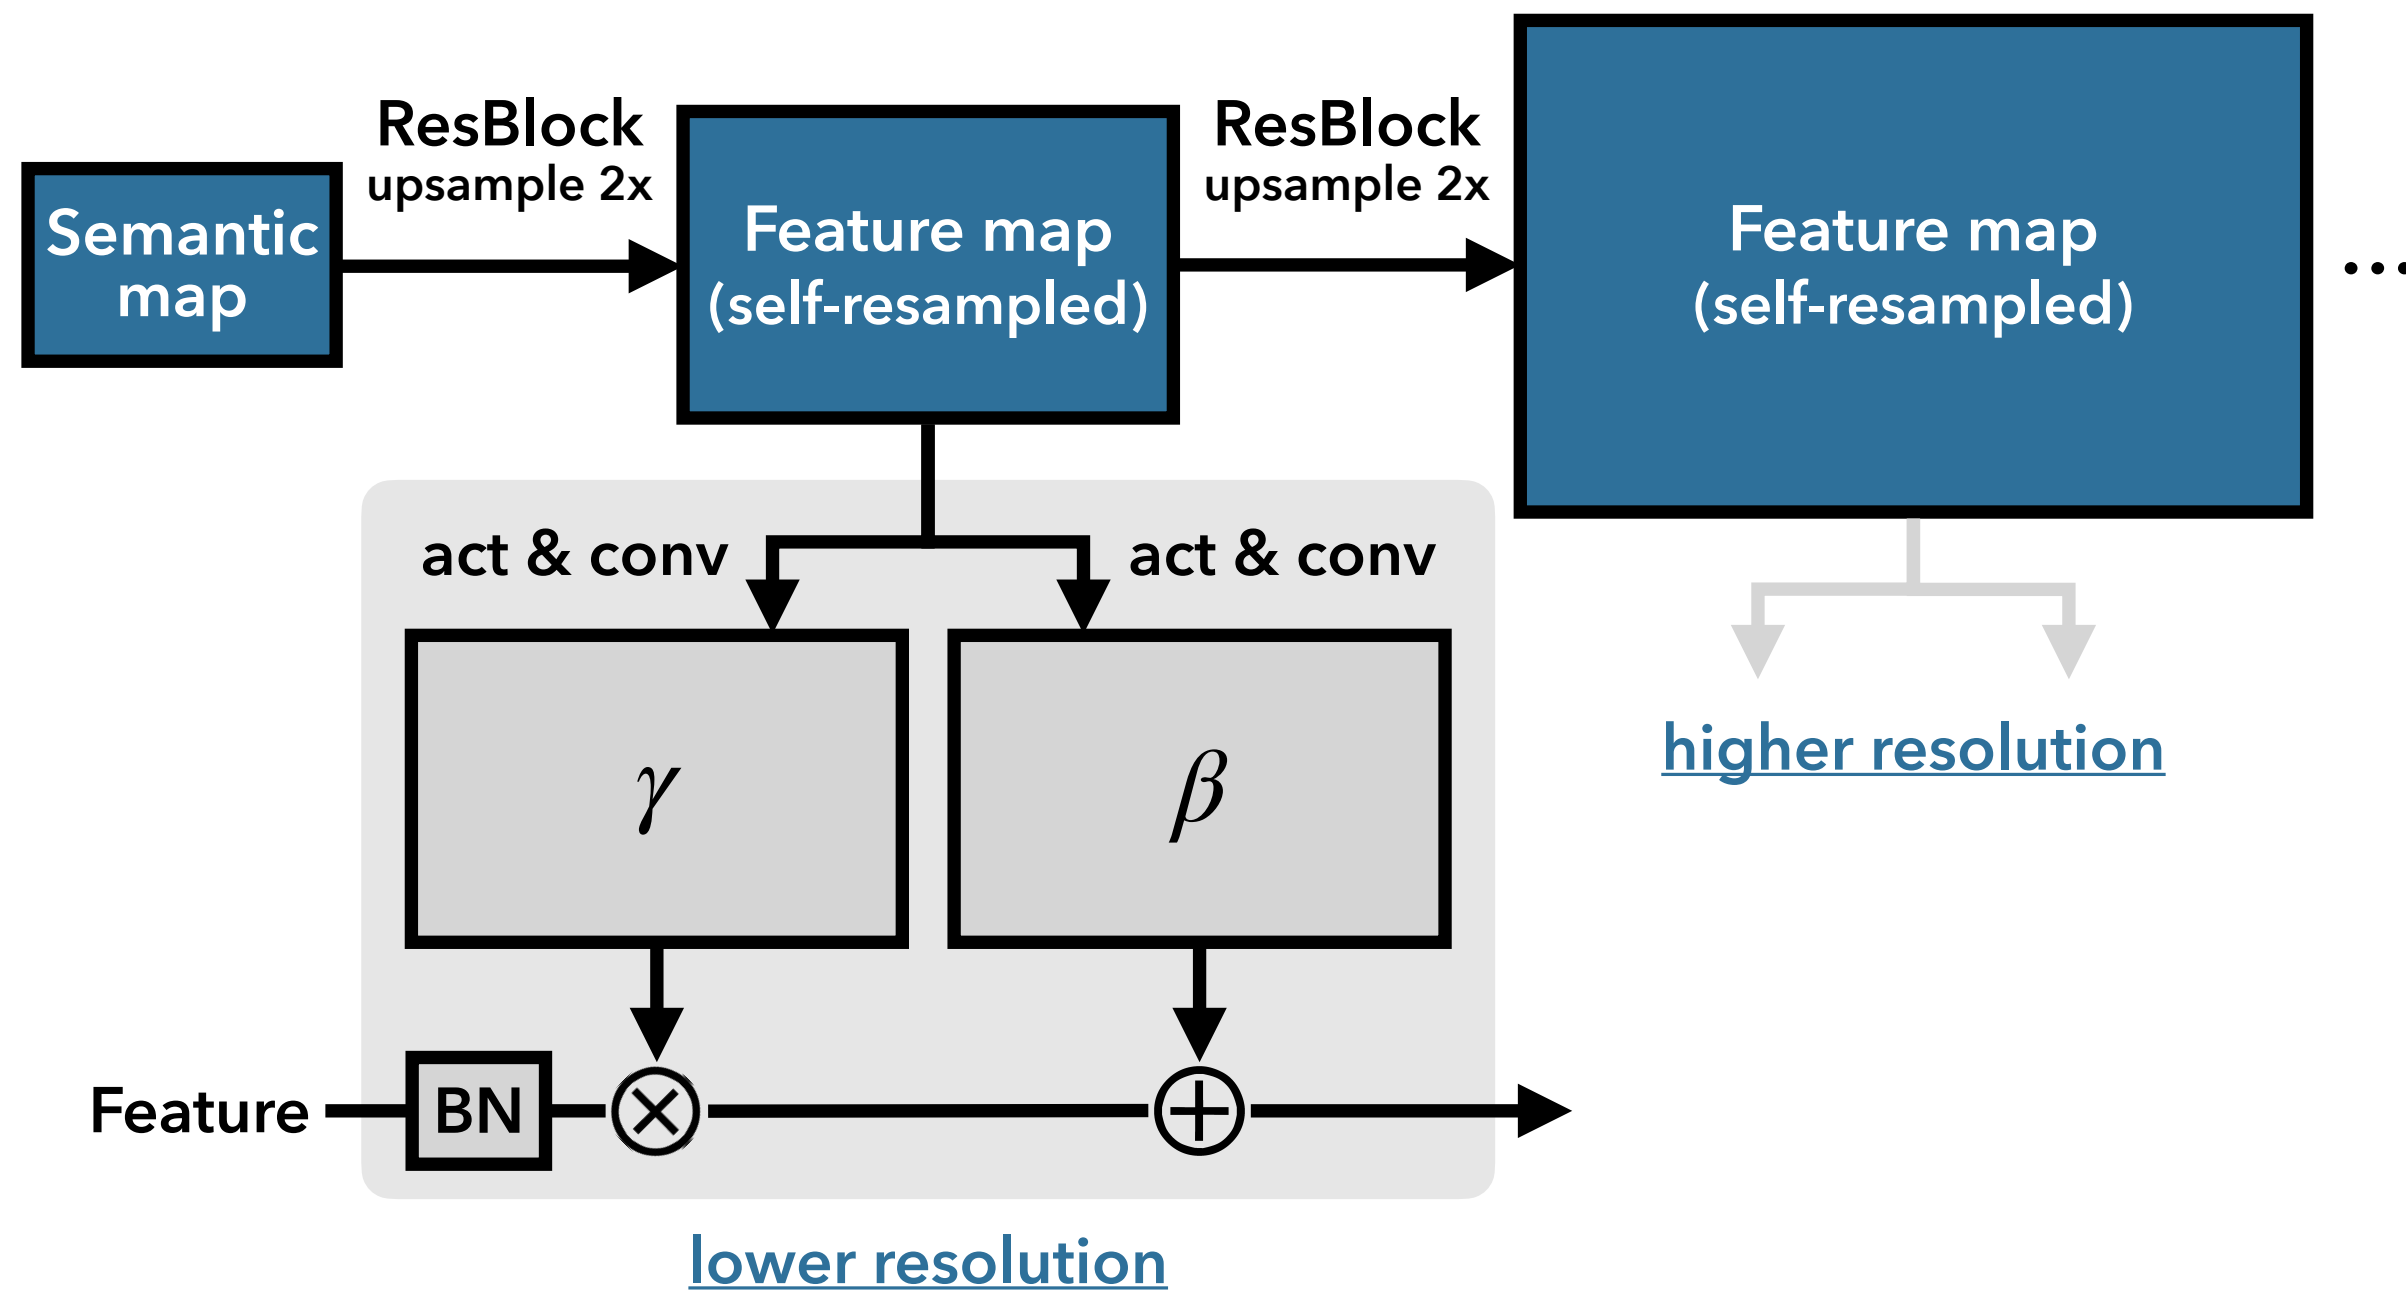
Semantic map

ResBlock
upsample 2x

Feature map
(self-resampled)

ResBlock
upsample 2x

Feature map
(self-resampled)

...

act & conv

act & conv

$\gamma$

$\beta$

higher resolution

Feature

BN

$\otimes$

$\oplus$

lower resolution